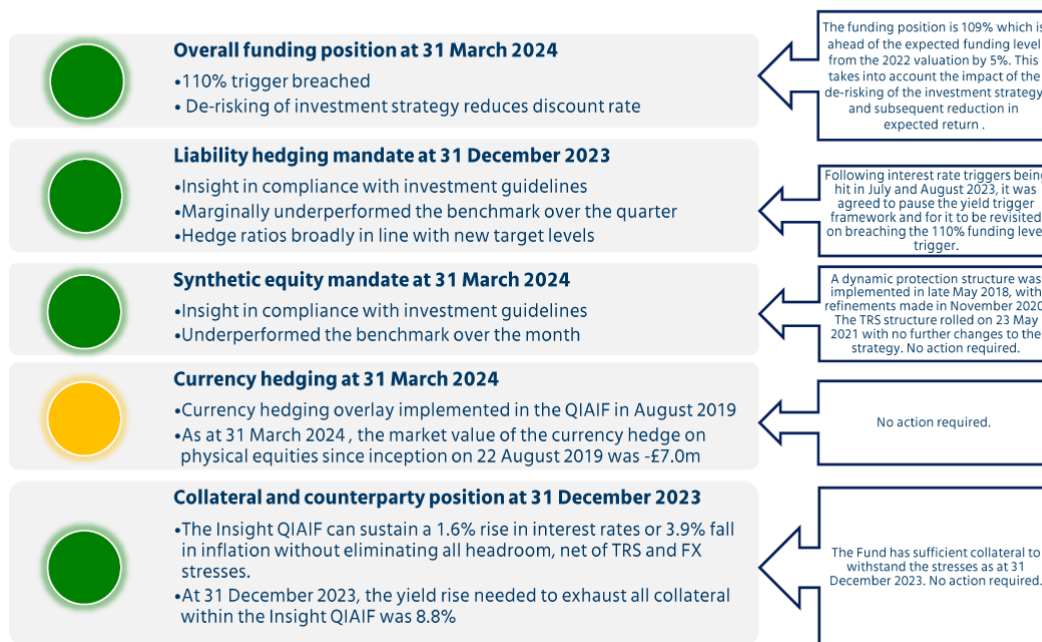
**Overall funding position at 31 March 2024**

•110% trigger breached

• De-risking of investment strategy reduces discount rate

The funding position is 109% which is ahead of the expected funding level from the 2022 valuation by 5%. This takes into account the impact of the de-risking of the investment strategy and subsequent reduction in expected return .

**Liability hedging mandate at 31 December 2023**

•Insight in compliance with investment guidelines

•Marginally underperformed the benchmark over the quarter

•Hedge ratios broadly in line with new target levels

Following interest rate triggers being hit in July and August 2023, it was agreed to pause the yield trigger framework and for it to be revisited on breaching the 110% funding level trigger.

**Synthetic equity mandate at 31 March 2024**

•Insight in compliance with investment guidelines

•Underperformed the benchmark over the month

A dynamic protection structure was implemented in late May 2018, with refinements made in November 2020. The TRS structure rolled on 23 May 2021 with no further changes to the strategy. No action required.

**Currency hedging at 31 March 2024**

•Currency hedging overlay implemented in the QIAIF in August 2019

•As at 31 March 2024 , the market value of the currency hedge on physical equities since inception on 22 August 2019 was -£7.0m

No action required.

**Collateral and counterparty position at 31 December 2023**

•The Insight QIAIF can sustain a 1.6% rise in interest rates or 3.9% fall in inflation without eliminating all headroom, net of TRS and FX stresses.

•At 31 December 2023, the yield rise needed to exhaust all collateral within the Insight QIAIF was 8.8%

The Fund has sufficient collateral to withstand the stresses as at 31 December 2023. No action required.